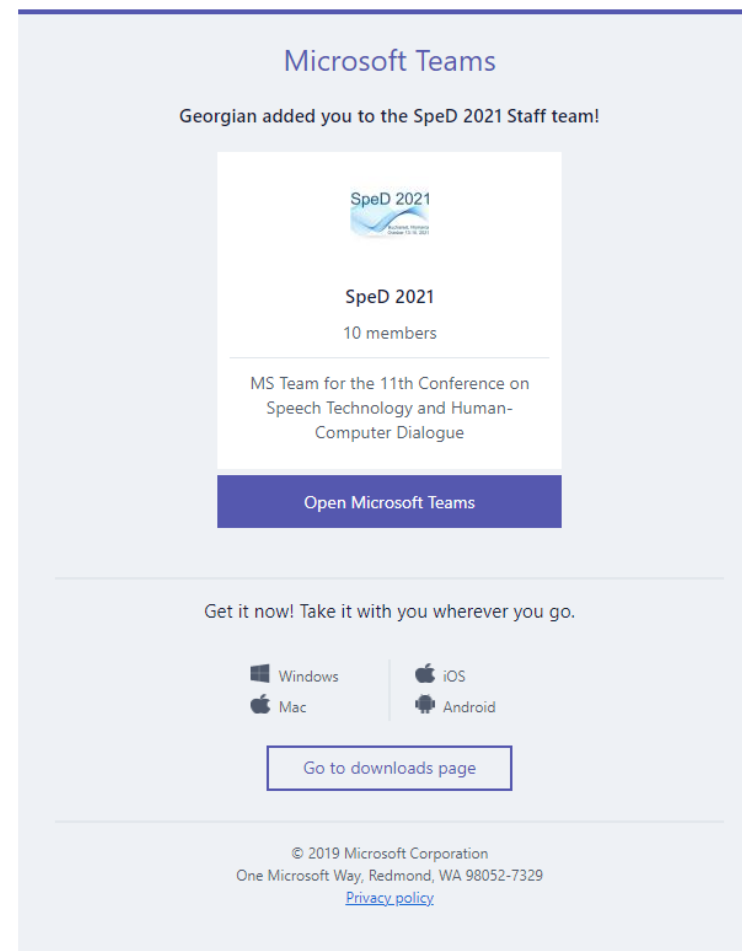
Microsoft Teams

Georgian added you to the SpeD 2021 Staff team!

SpeD 2021
Bucharest, Romania
October 13-15, 2021

SpeD 2021

10 members

MS Team for the 11th Conference on Speech Technology and Human-Computer Dialogue

Open Microsoft Teams

Get it now! Take it with you wherever you go.

Windows
Mac
iOS
Android

Go to downloads page

© 2019 Microsoft Corporation
One Microsoft Way, Redmond, WA 98052-7329
Privacy policy